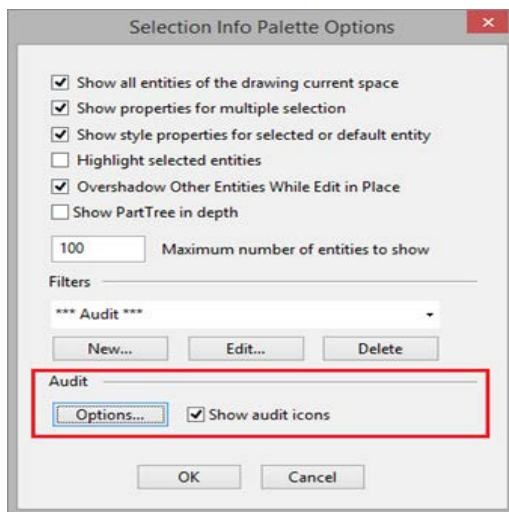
Selection Info Palette Options

✕

☑ Show all entities of the drawing current space
☑ Show properties for multiple selection
☑ Show style properties for selected or default entity
☐ Highlight selected entities
☑ Overshadow Other Entities While Edit in Place
☐ Show PartTree in depth

100 Maximum number of entities to show

Filters

*** Audit ***

New... Edit... Delete

Audit

Options... ☑ Show audit icons

OK Cancel